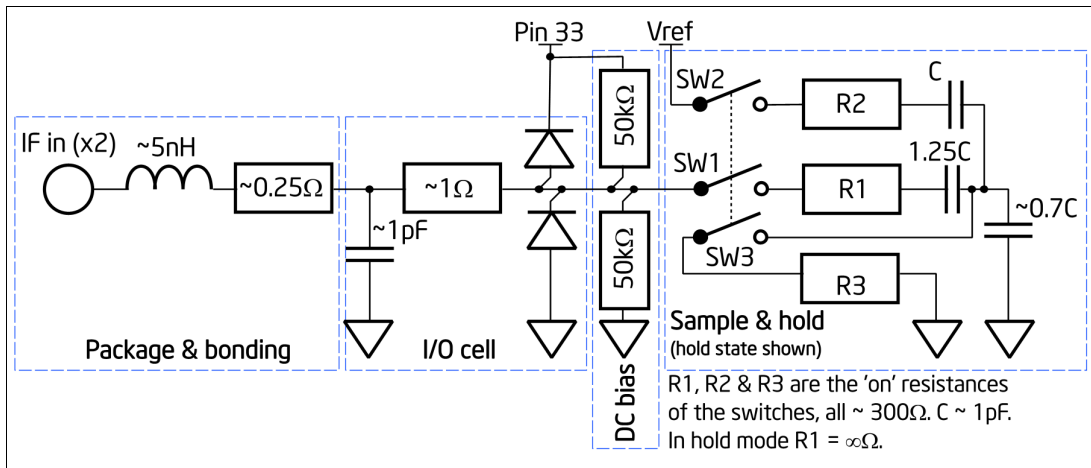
Pin 33

Vref

IF in (x2)

~5nH

~0.25Ω

~1Ω

~1pF

50kΩ

50kΩ

SW2

SW1

SW3

R2

R1

R3

C

1.25C

~0.7C

Package & bonding

I/O cell

DC bias

Sample & hold
(hold state shown)

R1, R2 & R3 are the 'on' resistances of the switches, all ~ 300Ω. C ~ 1pF. In hold mode R1 = ∞Ω.